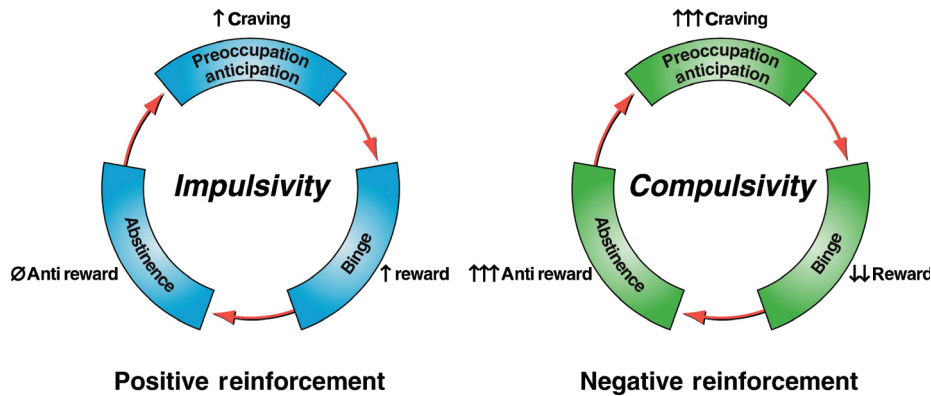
↑ Craving

Preoccupation anticipation

Impulsivity

Abstinence

Binge

Ø Anti reward

↑ reward

Positive reinforcement

↑↑↑ Craving

Preoccupation anticipation

Compulsivity

Abstinence

Binge

↑↑↑ Anti reward

↓↓ Reward

Negative reinforcement